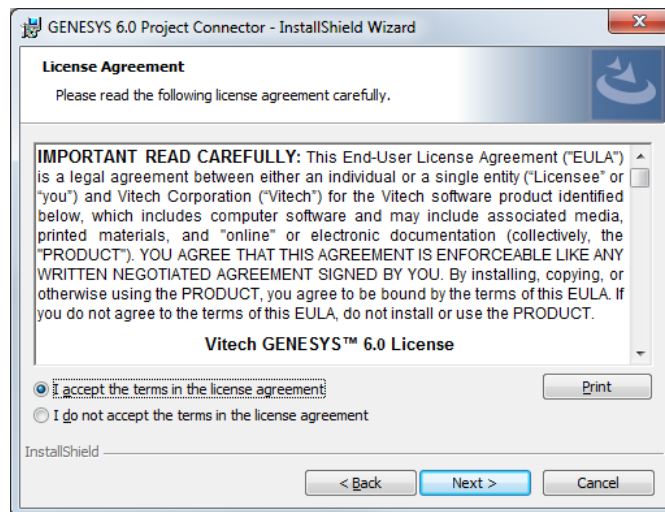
GENESYS 6.0 Project Connector - InstallShield Wizard

License Agreement

Please read the following license agreement carefully.

IMPORTANT READ CAREFULLY: This End-User License Agreement ("EULA") is a legal agreement between either an individual or a single entity ("Licensee" or "you") and Vitech Corporation ("Vitech") for the Vitech software product identified below, which includes computer software and may include associated media, printed materials, and "online" or electronic documentation (collectively, the "PRODUCT"). YOU AGREE THAT THIS AGREEMENT IS ENFORCEABLE LIKE ANY WRITTEN NEGOTIATED AGREEMENT SIGNED BY YOU. By installing, copying, or otherwise using the PRODUCT, you agree to be bound by the terms of this EULA. If you do not agree to the terms of this EULA, do not install or use the PRODUCT.

Vitech GENESYS™ 6.0 License

I accept the terms in the license agreement

Print

I do not accept the terms in the license agreement

InstallShield

< Back

Next >

Cancel